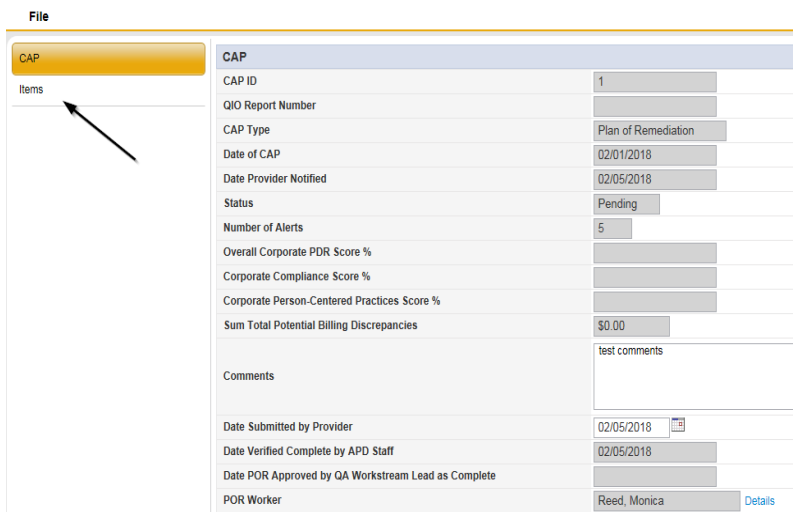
File

CAP

Items

CAP

| | |
|---|---|
| CAP ID | 1 |
| QIO Report Number | |
| CAP Type | Plan of Remediation |
| Date of CAP | 02/01/2018 |
| Date Provider Notified | 02/05/2018 |
| Status | Pending |
| Number of Alerts | 5 |
| Overall Corporate PDR Score % | |
| Corporate Compliance Score % | |
| Corporate Person-Centered Practices Score % | |
| Sum Total Potential Billing Discrepancies | $0.00 |
| Comments | test comments |
| Date Submitted by Provider | 02/05/2018 |
| Date Verified Complete by APD Staff | 02/05/2018 |
| Date POR Approved by QA Workstream Lead as Complete | |
| POR Worker | Reed, Monica Details |